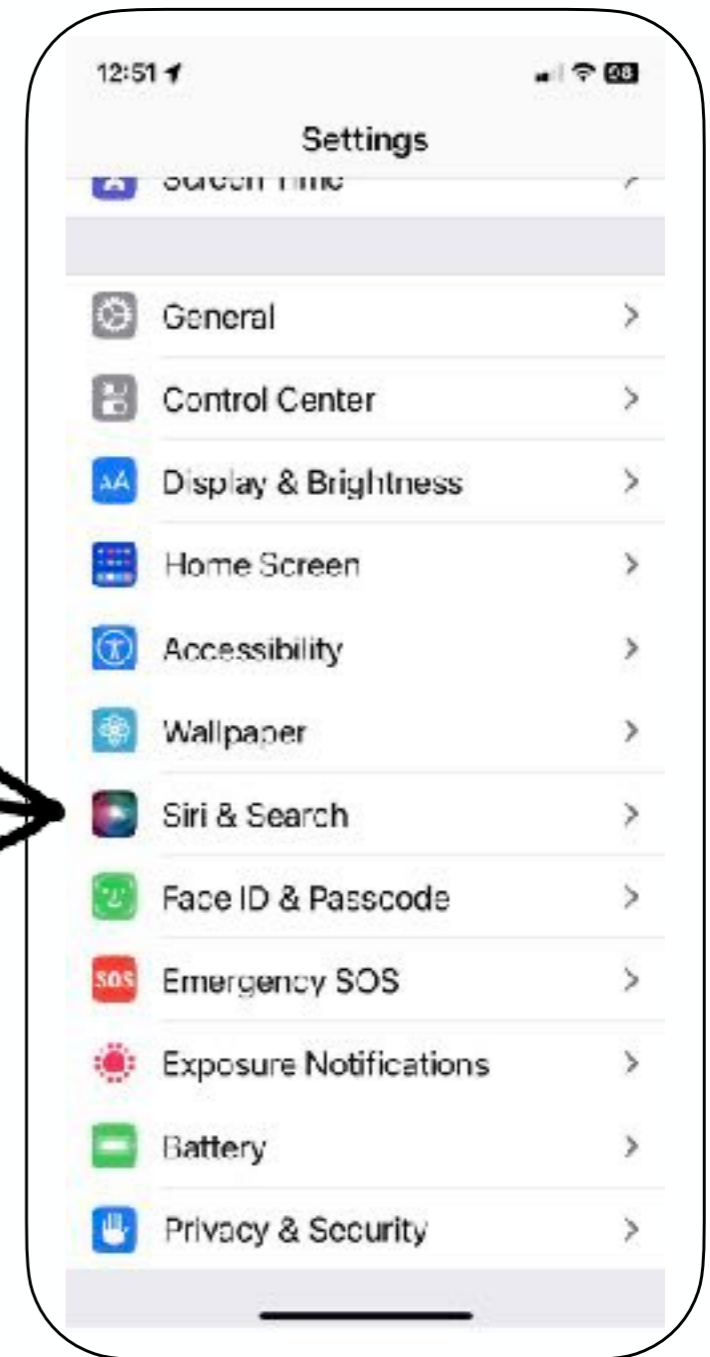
12:51

68

Settings

Screen Time

General

Control Center

Display & Brightness

Home Screen

Accessibility

Wallpaper

Siri & Search

Face ID & Passcode

SOS

Emergency SOS

Exposure Notifications

Battery

Privacy & Security